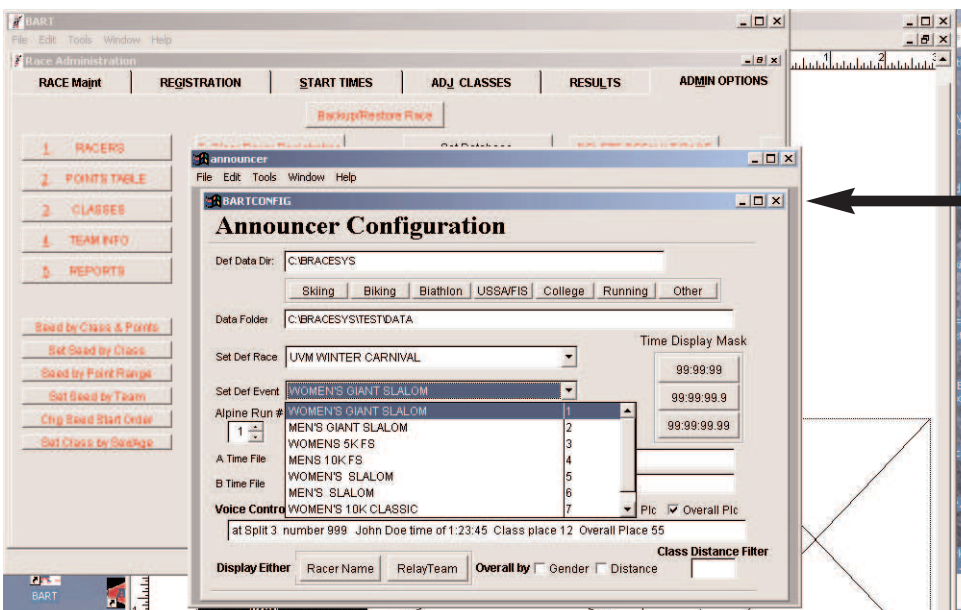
BART
File Edit Tools Window Help
Race Administration
RACE Maint | REGISTRATION | START TIMES | ADJ CLASSES | RESULTS | ADMIN OPTIONS
Backup/Restore Race
1. RACERS
2. POINTS TABLE
3. CLASSES
4. TEAM INFO
5. REPORTS
Seed by Class & Points
Set Seed by Class
Seed by Point Range
Set Seed by Team
Chg Seed Start Order
Set Class by Sex/Age

announcer
File Edit Tools Window Help
BARTCONFIG
Announcer Configuration
Def Data Dir: C:\BRACESYS
Skiing | Biking | Biathlon | USSA/FIS | College | Running | Other
Data Folder C:\BRACESYS\TEST\DATA
Set Def Race UVM WINTER CARNIVAL
Time Display Mask
Set Def Event WOMEN'S GIANT SLALOM
99:99:99
99:99:99.9
99:99:99.99
Alpine Run #
1
A Time File
B Time File

| | |
|---|---|
| WOMEN'S GIANT SLALOM | 1 |
| MEN'S GIANT SLALOM | 2 |
| WOMENS 5K FS | 3 |
| MENS 10K FS | 4 |
| WOMEN'S SLALOM | 5 |
| MEN'S SLALOM | 6 |
| WOMEN'S 10K CLASSIC | 7 |

Voice Contro
Plc Overall Plc
at Split 3 number 999 John Doe time of 1:23:45 Class place 12 Overall Place 55
Class Distance Filter
Display Either Racer Name RelayTeam Overall by Gender Distance
BART